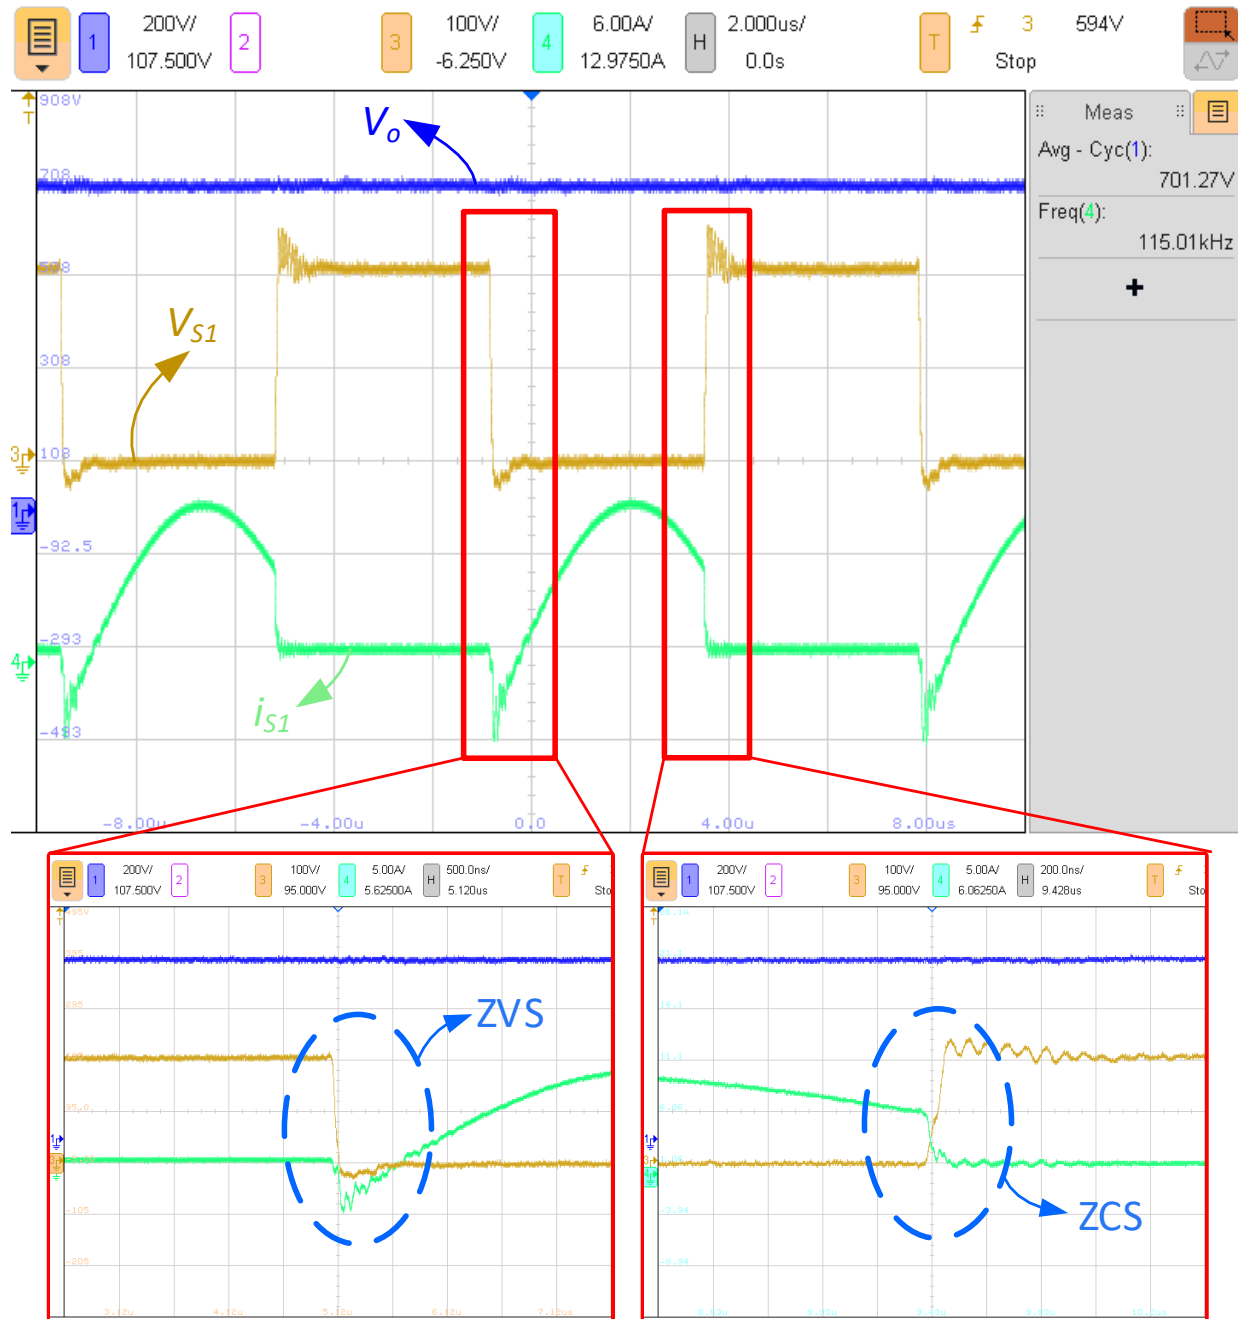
1 200V/ 107.500V 2 3 100V/ -6.250V 4 6.00A/ 12.9750A H 2.000us/ 0.0s T 3 594V Stop

908V
708
508
308
108
-92.5
-293
-493

$V_o$
$V_{S1}$
$i_{S1}$

Meas
Avg - Cyc(1):
701.27V
Freq(4):
115.01kHz
+

-8.00u -4.00u 0.0 4.00u 8.00us

1 200V/ 107.500V 2 3 100V/ 95.000V 4 5.00A/ 5.62500A H 500.0ns/ 5.120us T Sto

ZVS

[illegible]

1 200V/ 107.500V 2 3 100V/ 95.000V 4 5.00A/ 6.06250A H 200.0ns/ 9.428us T Sto

ZCS

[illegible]